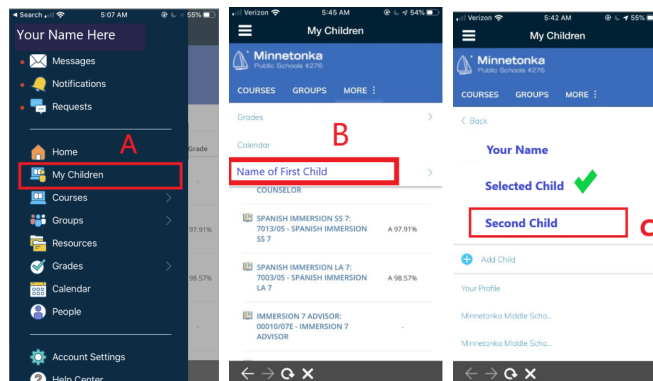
◂ Search 5:07 AM 55%
Your Name Here
Messages
Notifications
Requests
Home
My Children
Courses
Groups
Resources
Grades
Calendar
People
Account Settings
Help Center
A
Grade
97.91%
98.57%

Verizon 5:45 AM 54%
My Children
Minnetonka
Public Schools #276
COURSES GROUPS MORE ⋮
Grades
Calendar
Name of First Child
COUNSELOR
SPANISH IMMERSION SS 7: 7013/05 - SPANISH IMMERSION SS 7
A 97.91%
SPANISH IMMERSION LA 7: 7003/05 - SPANISH IMMERSION LA 7
A 98.57%
IMMERSION 7 ADVISOR: 00010/07E - IMMERSION 7 ADVISOR
-
B

Verizon 5:42 AM 55%
My Children
Minnetonka
Public Schools #276
COURSES GROUPS MORE ⋮
‹ Back
Your Name
Selected Child
Second Child
Add Child
Your Profile
Minnetonka Middle Scho...
Minnetonka Middle Scho...
C